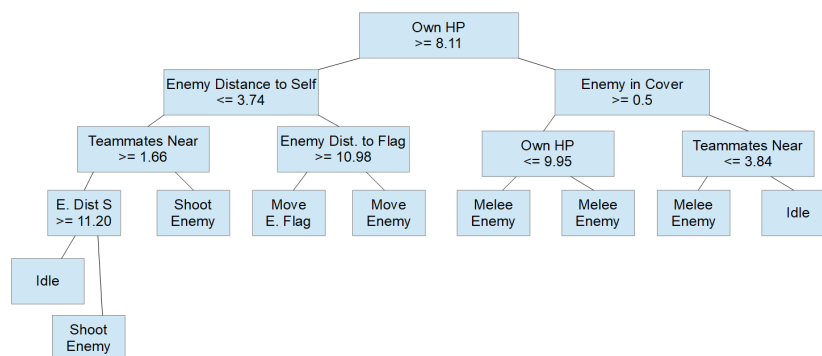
Own HP
>= 8.11

Enemy Distance to Self
<= 3.74

Enemy in Cover
>= 0.5

Teammates Near
>= 1.66

Enemy Dist. to Flag
>= 10.98

Own HP
<= 9.95

Teammates Near
<= 3.84

E. Dist S
>= 11.20

Shoot
Enemy

Move
E. Flag

Move
Enemy

Melee
Enemy

Melee
Enemy

Melee
Enemy

Idle

Idle

Shoot
Enemy